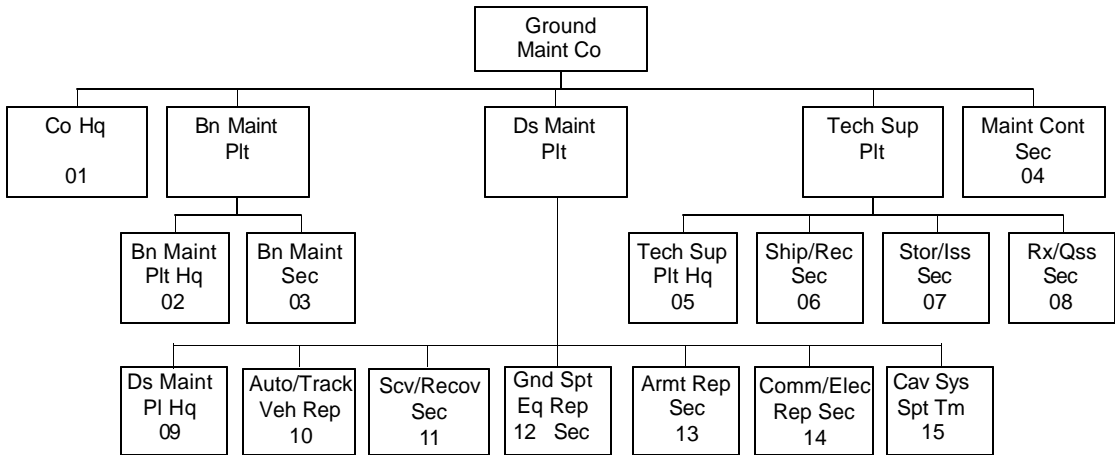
Ground
Maint Co

Co Hq
01

Bn Maint
Plt

Ds Maint
Plt

Tech Sup
Plt

Maint Cont
Sec
04

Bn Maint
Plt Hq
02

Bn Maint
Sec
03

Tech Sup
Plt Hq
05

Ship/Rec
Sec
06

Stor/Iss
Sec
07

Rx/Qss
Sec
08

Ds Maint
Pl Hq
09

Auto/Track
Veh Rep
10

Scv/Recov
Sec
11

Gnd Spt
Eq Rep
12 Sec

Armt Rep
Sec
13

Comm/Elec
Rep Sec
14

Cav Sys
Spt Tm
15